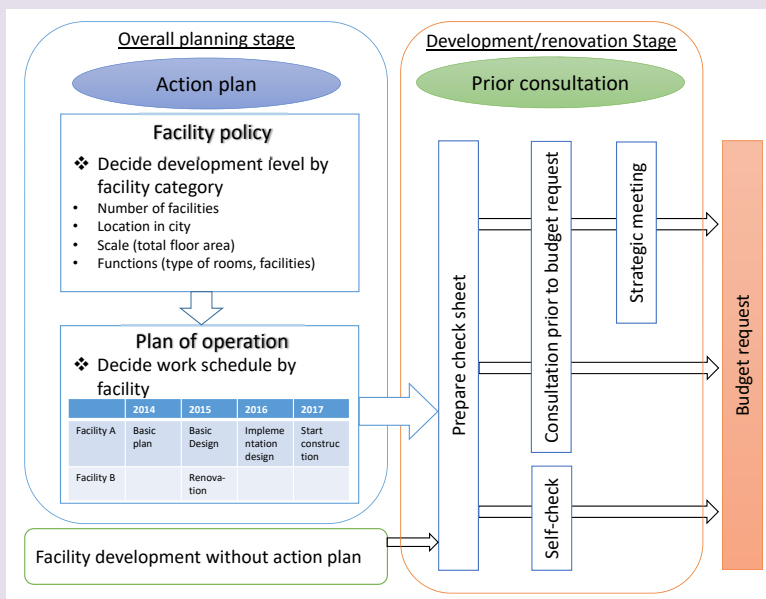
Overall planning stage

Action plan

Facility policy

❖ Decide development level by facility category

- Number of facilities
- Location in city
- Scale (total floor area)
- Functions (type of rooms, facilities)

Plan of operation

❖ Decide work schedule by facility

| | 2014 | 2015 | 2016 | 2017 |
|---|---|---|---|---|
| Facility A | Basic plan | Basic Design | Implementation design | Start construction |
| Facility B | | Renovation | | |

Facility development without action plan

Development/renovation Stage

Prior consultation

Prepare check sheet

Consultation prior to budget request

Strategic meeting

Self-check

Budget request